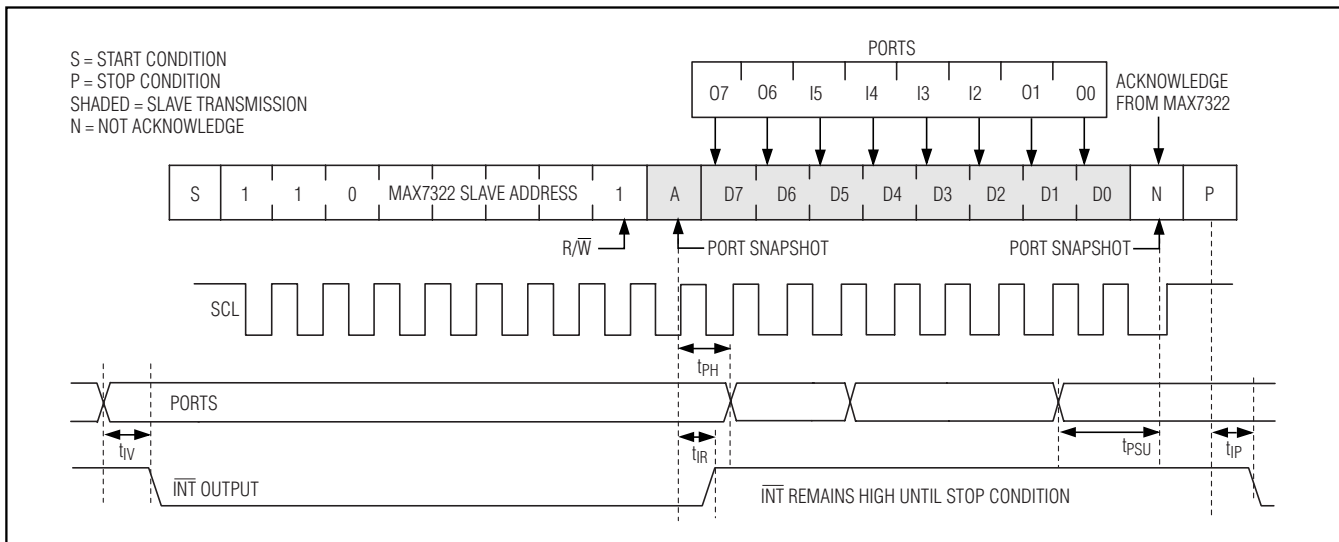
S = START CONDITION
P = STOP CONDITION
SHADED = SLAVE TRANSMISSION
N = NOT ACKNOWLEDGE

PORTS

O7 O6 I5 I4 I3 I2 O1 O0

ACKNOWLEDGE FROM MAX7322

S 1 1 0 MAX7322 SLAVE ADDRESS 1 A D7 D6 D5 D4 D3 D2 D1 D0 N P

$R/\overline{W}$

PORT SNAPSHOT

PORT SNAPSHOT

SCL

$t_{PH}$

PORTS

$t_{IV}$

$t_{IR}$

$t_{PSU}$

$t_{IP}$

$\overline{INT}$ OUTPUT

$\overline{INT}$ REMAINS HIGH UNTIL STOP CONDITION